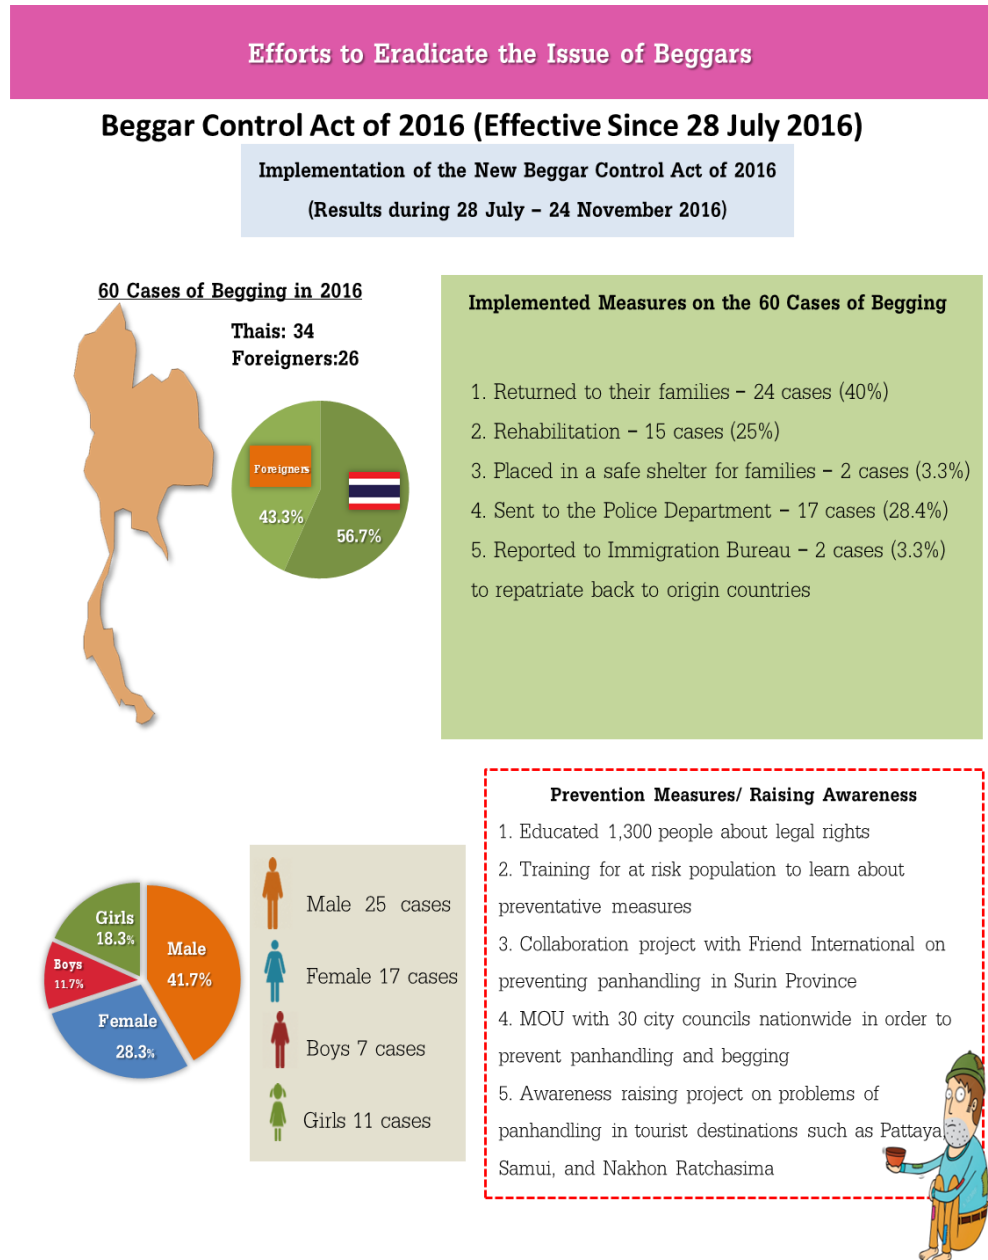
Efforts to Eradicate the Issue of Beggars

Beggar Control Act of 2016 (Effective Since 28 July 2016)

Implementation of the New Beggar Control Act of 2016

(Results during 28 July – 24 November 2016)

60 Cases of Begging in 2016

Thais: 34
Foreigners:26

Foreigners
43.3%
56.7%

Implemented Measures on the 60 Cases of Begging

1. Returned to their families – 24 cases (40%)
2. Rehabilitation – 15 cases (25%)
3. Placed in a safe shelter for families – 2 cases (3.3%)
4. Sent to the Police Department – 17 cases (28.4%)
5. Reported to Immigration Bureau – 2 cases (3.3%) to repatriate back to origin countries

Girls 18.3%
Boys 11.7%
Male 41.7%
Female 28.3%

Male 25 cases
Female 17 cases
Boys 7 cases
Girls 11 cases

Prevention Measures/ Raising Awareness
1. Educated 1,300 people about legal rights
2. Training for at risk population to learn about preventative measures
3. Collaboration project with Friend International on preventing panhandling in Surin Province
4. MOU with 30 city councils nationwide in order to prevent panhandling and begging
5. Awareness raising project on problems of panhandling in tourist destinations such as Pattaya, Samui, and Nakhon Ratchasima